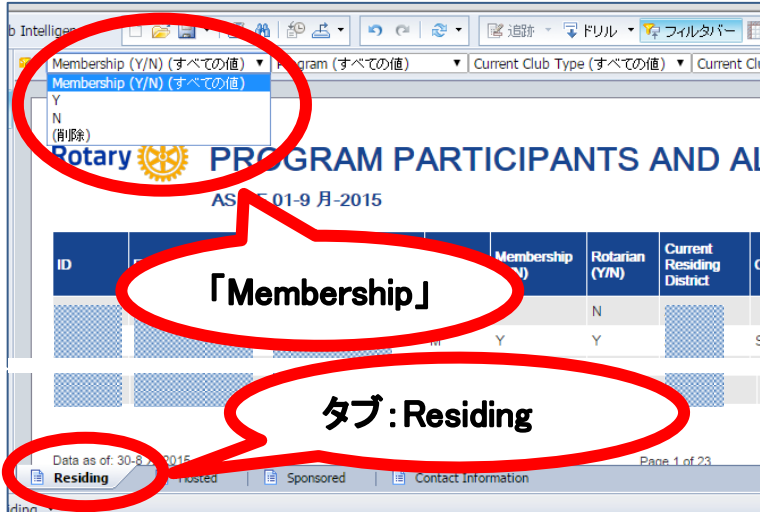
b Intelligen

追跡 ドリル フィルタバー

Membership (Y/N) (すべての値) Program (すべての値) Current Club Type (すべての値) Current Cl

Membership (Y/N) (すべての値)
Y
N
(削除)

Rotary

PROGRAM PARTICIPANTS AND AL

AS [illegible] 01-9 月-2015

| ID | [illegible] | | | Membership (Y/N) | Rotarian (Y/N) | Current Residing District | C |
|---|---|---|---|---|---|---|---|
| | | | | | N | | |
| | | | M | Y | Y | | S |

「Membership」

タブ：Residing

Data as of: 30-8 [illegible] 2015

Page 1 of 23

Residing Hosted Sponsored Contact Information

iding